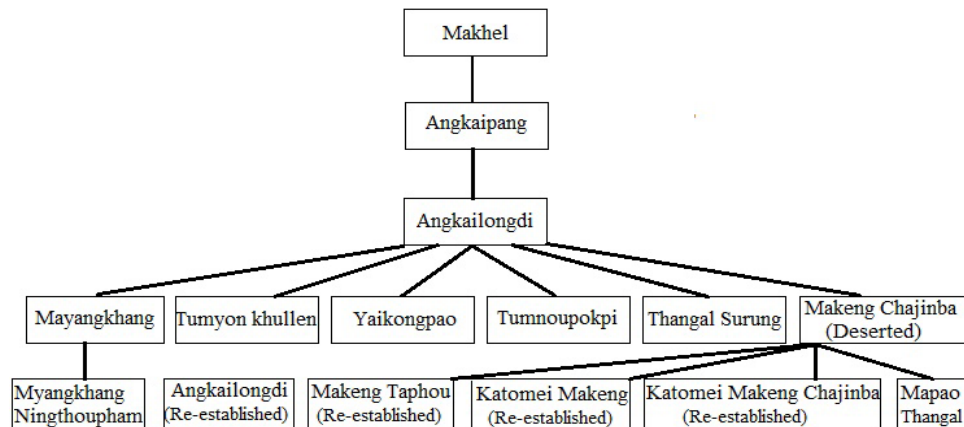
Makhel

Angkaipang

Angkailongdi

Mayangkhang

Tumyon khullen

Yaikongpao

Tumnoupokpi

Thangal Surung

Makeng Chajinba (Deserted)

Myangkhang Ningthoupham

Angkailongdi (Re-established)

Makeng Taphou (Re-established)

Katomei Makeng (Re-established)

Katomei Makeng Chajinba (Re-established)

Mapao Thangal